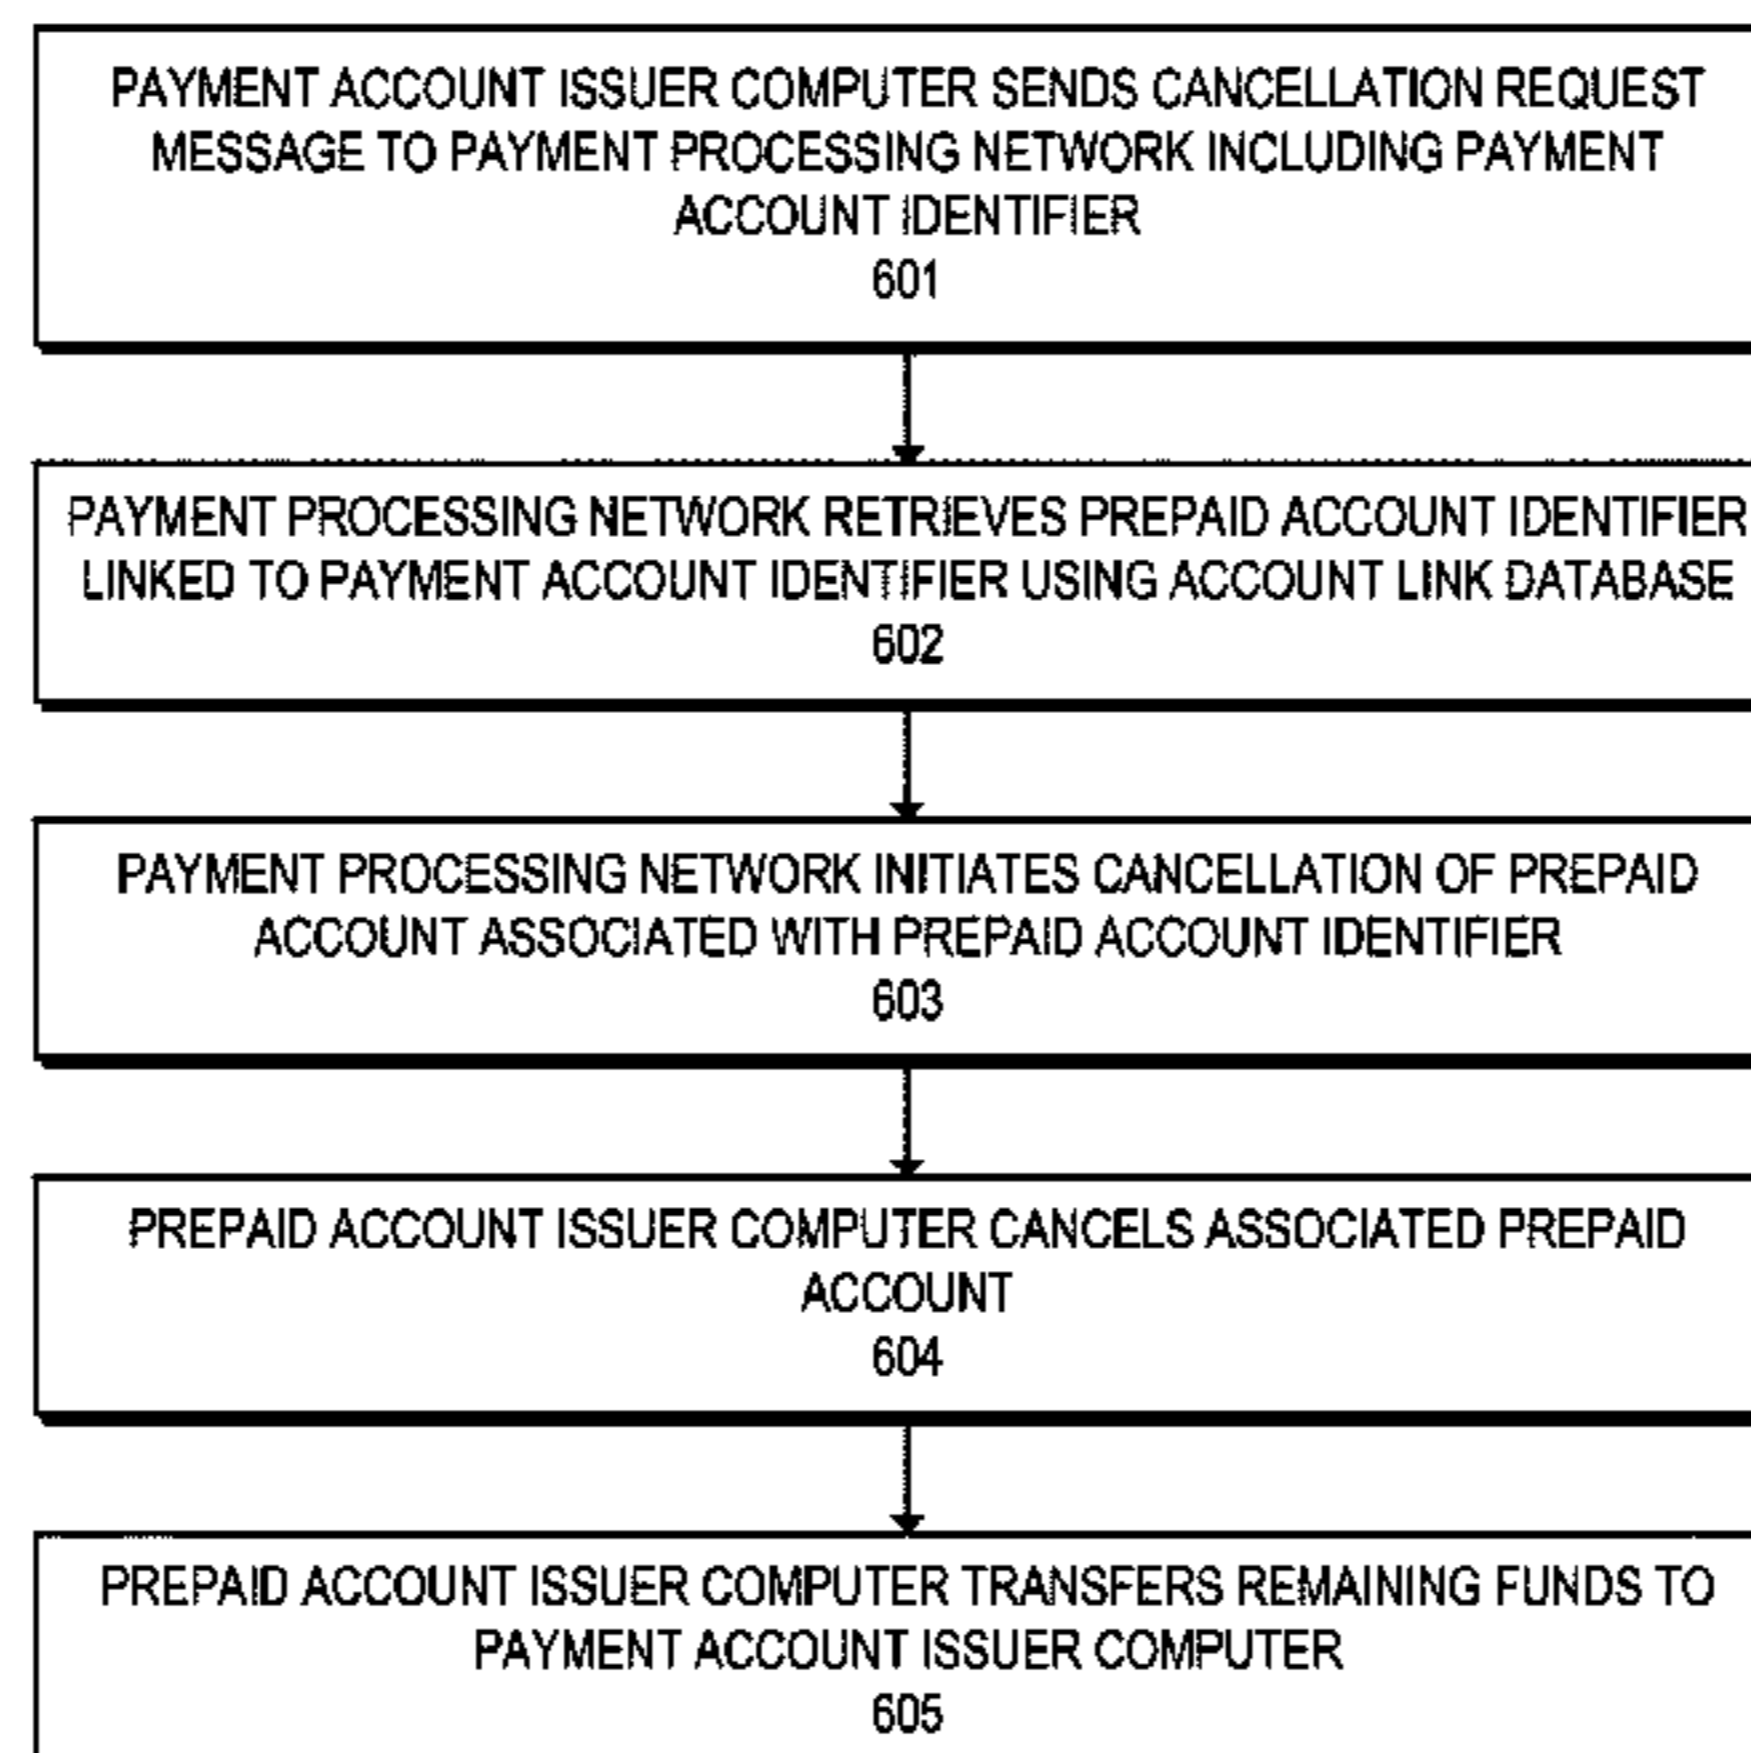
PAYMENT ACCOUNT ISSUER COMPUTER SENDS CANCELLATION REQUEST MESSAGE TO PAYMENT PROCESSING NETWORK INCLUDING PAYMENT ACCOUNT IDENTIFIER
601

PAYMENT PROCESSING NETWORK RETRIEVES PREPAID ACCOUNT IDENTIFIER LINKED TO PAYMENT ACCOUNT IDENTIFIER USING ACCOUNT LINK DATABASE
602

PAYMENT PROCESSING NETWORK INITIATES CANCELLATION OF PREPAID ACCOUNT ASSOCIATED WITH PREPAID ACCOUNT IDENTIFIER
603

PREPAID ACCOUNT ISSUER COMPUTER CANCELS ASSOCIATED PREPAID ACCOUNT
604

PREPAID ACCOUNT ISSUER COMPUTER TRANSFERS REMAINING FUNDS TO PAYMENT ACCOUNT ISSUER COMPUTER
605